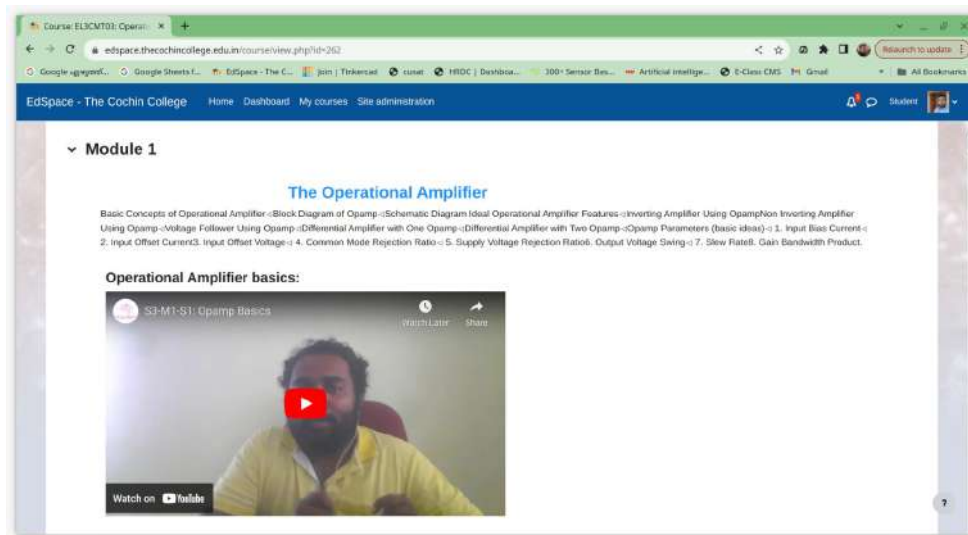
Course: EL3CMT03: Operati ×
+
edspace.thecochincollege.edu.in/course/view.php?id=262
Relaunch to update
Google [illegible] Google Sheets f... EdSpace - The C... Join | Tinkercad cusat HRDC | Dashboa... 300+ Sensor Bas... Artificial intellige... E-Class CMS Gmail
All Bookmarks
EdSpace - The Cochin College Home Dashboard My courses Site administration
Student

Module 1

The Operational Amplifier

Basic Concepts of Operational Amplifier Block Diagram of Opamp Schematic Diagram Ideal Operational Amplifier Features Inverting Amplifier Using OpampNon Inverting Amplifier Using Opamp Voltage Follower Using Opamp Differential Amplifier with One Opamp Differential Amplifier with Two Opamp Opamp Parameters (basic ideas) 1. Input Bias Current 2. Input Offset Current3. Input Offset Voltage 4. Common Mode Rejection Ratio 5. Supply Voltage Rejection Ratio6. Output Voltage Swing 7. Slew Rate8. Gain Bandwidth Product.

Operational Amplifier basics:

S3-M1-S1: Opamp Basics
Watch Later
Share
Watch on YouTube

?